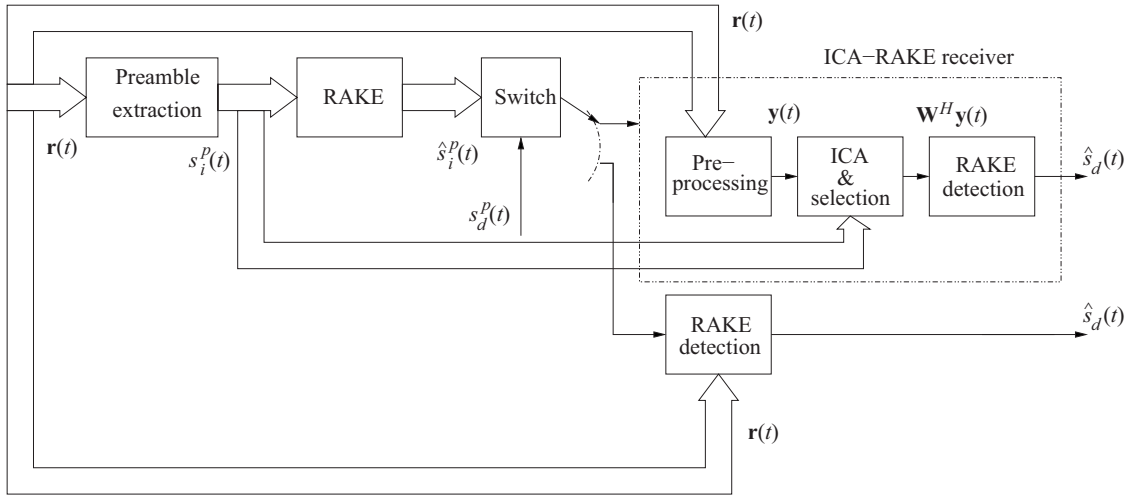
$\mathbf{r}(t)$

ICA−RAKE receiver

Preamble extraction

RAKE

Switch

$\mathbf{y}(t)$

$\mathbf{W}^H\mathbf{y}(t)$

$\mathbf{r}(t)$

$s_i^p(t)$

$\hat{s}_i^p(t)$

Pre−processing

ICA & selection

RAKE detection

$\hat{s}_d(t)$

$s_d^p(t)$

RAKE detection

$\hat{s}_d(t)$

$\mathbf{r}(t)$